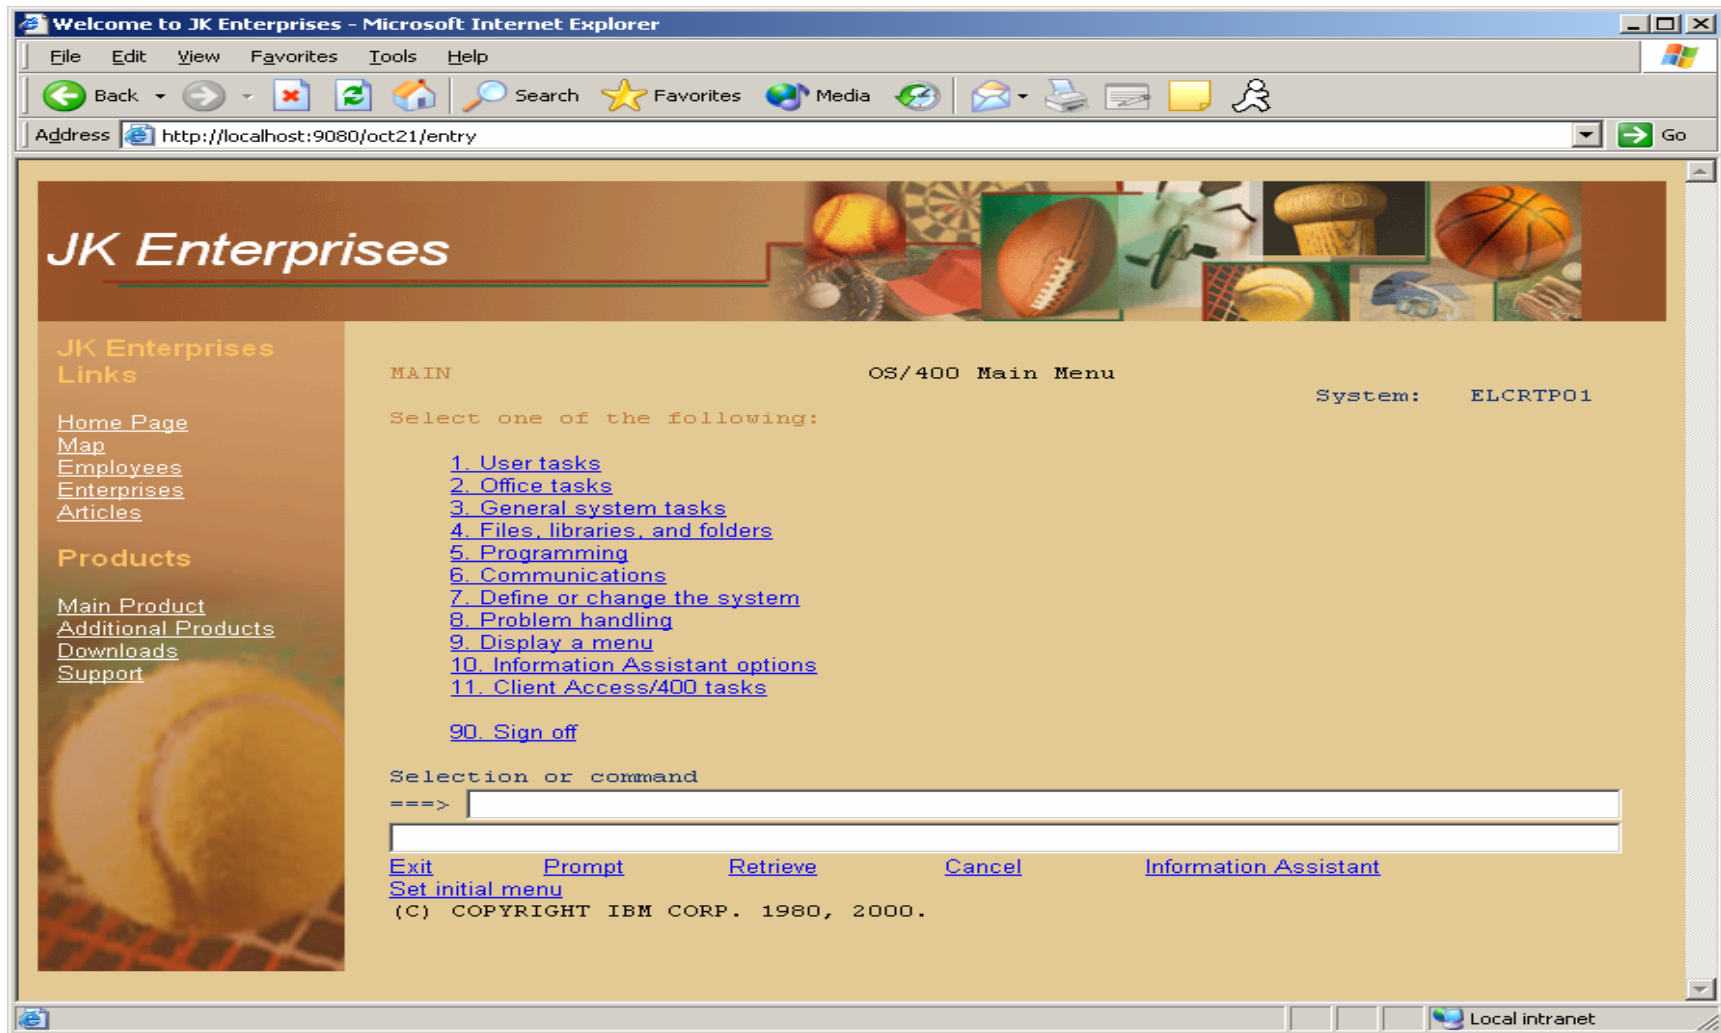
Welcome to JK Enterprises - Microsoft Internet Explorer

File Edit View Favorites Tools Help

Back Search Favorites Media

Address http://localhost:9080/oct21/entry Go

JK Enterprises

JK Enterprises Links

Home Page
Map
Employees
Enterprises
Articles

Products

Main Product
Additional Products
Downloads
Support

MAIN OS/400 Main Menu

System: ELCRTP01

Select one of the following:

1. User tasks
2. Office tasks
3. General system tasks
4. Files, libraries, and folders
5. Programming
6. Communications
7. Define or change the system
8. Problem handling
9. Display a menu
10. Information Assistant options
11. Client Access/400 tasks

90. Sign off

Selection or command
===>

Exit Prompt Retrieve Cancel Information Assistant
Set initial menu
(C) COPYRIGHT IBM CORP. 1980, 2000.

Local intranet